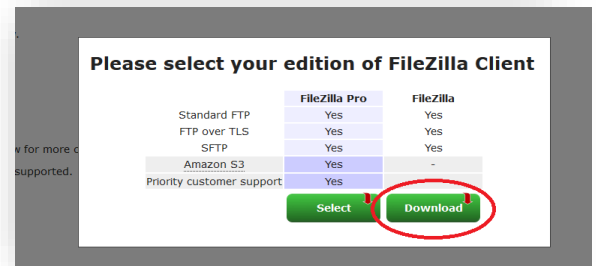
Please select your edition of FileZilla Client

| | FileZilla Pro | FileZilla |
|---|---|---|
| Standard FTP | Yes | Yes |
| FTP over TLS | Yes | Yes |
| SFTP | Yes | Yes |
| Amazon S3 | Yes | - |
| Priority customer support | Yes | |

Select
Download

w for more c
supported.